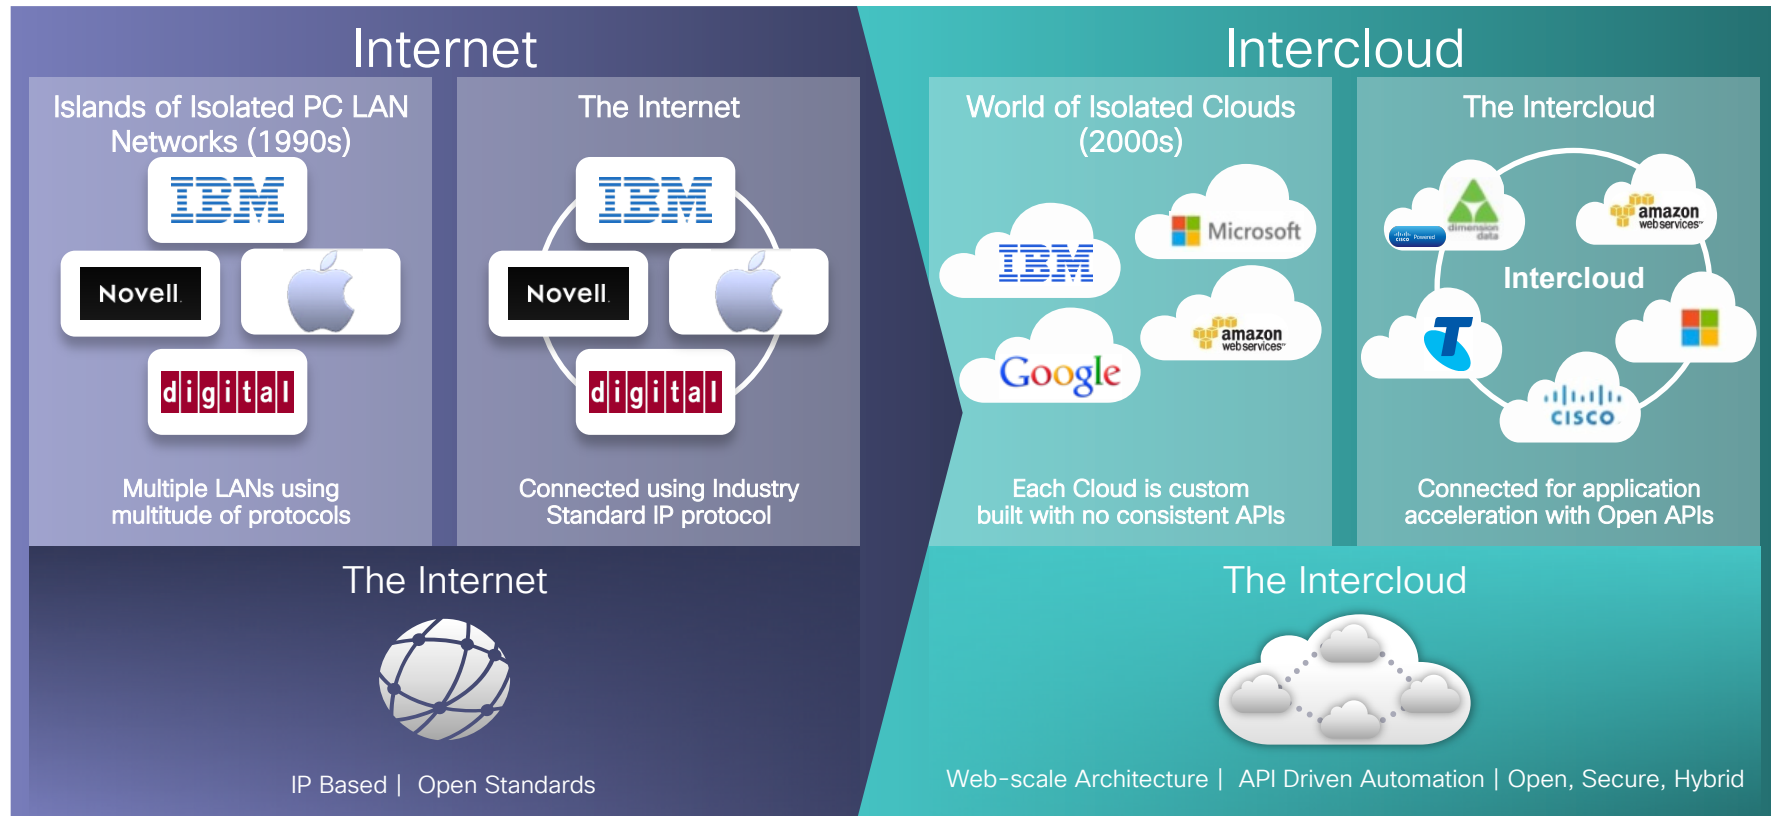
Internet

Islands of Isolated PC LAN Networks (1990s)

IBM

Novell.

digital

Multiple LANs using multitude of protocols

The Internet

IBM

Novell.

digital

Connected using Industry Standard IP protocol

The Internet

IP Based | Open Standards

Intercloud

World of Isolated Clouds (2000s)

IBM

Microsoft

amazon web services

Google

Each Cloud is custom built with no consistent APIs

The Intercloud

dimension data

cisco Powered

amazon web services

Intercloud

cisco

Connected for application acceleration with Open APIs

The Intercloud

Web-scale Architecture | API Driven Automation | Open, Secure, Hybrid